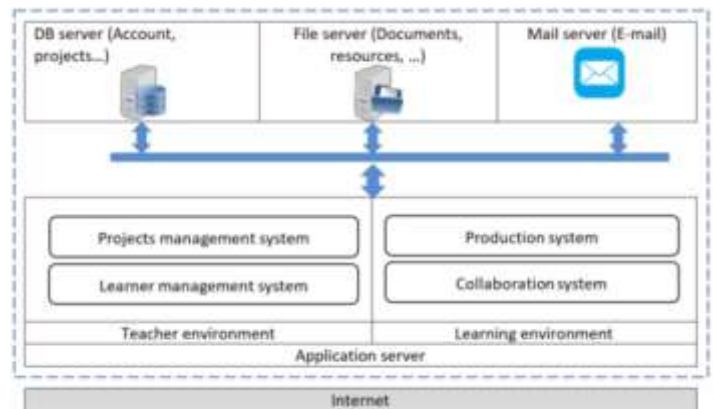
DB server (Account, projects...)

File server (Documents, resources, ...)

Mail server (E-mail)

Projects management system

Learner management system

Production system

Collaboration system

Teacher environment

Learning environment

Application server

Internet